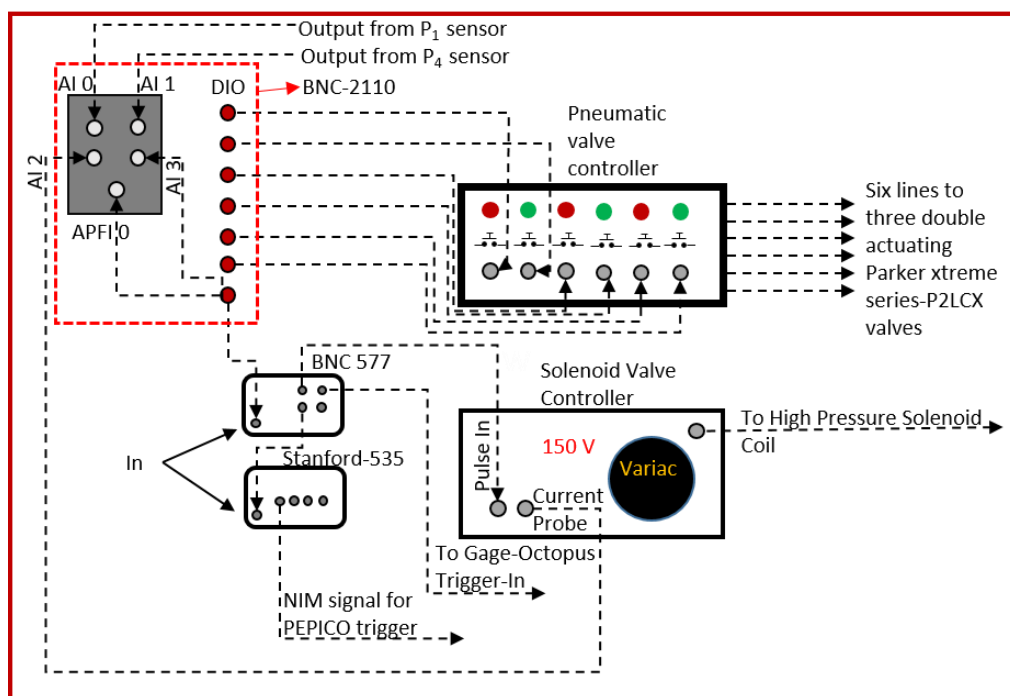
Output from $P_1$ sensor
Output from $P_4$ sensor
AI 0
AI 1
DIO
BNC-2110
AI 2
AI 3
APFI 0
Pneumatic valve controller
Six lines to three double actuating Parker xtreme series-P2LCX valves
BNC 577
Solenoid Valve Controller
To High Pressure Solenoid Coil
150 V
Variac
Pulse In
Current Probe
In
Stanford-535
To Gage-Octopus Trigger-In
NIM signal for PEPICO trigger